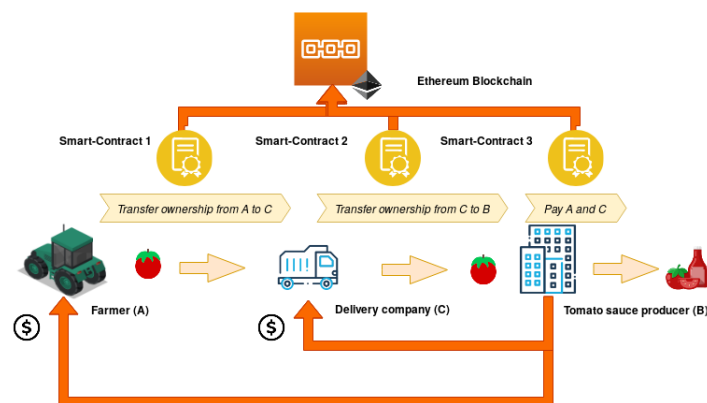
Ethereum Blockchain

Smart-Contract 1

Smart-Contract 2

Smart-Contract 3

Transfer ownership from A to C

Transfer ownership from C to B

Pay A and C

Farmer (A)

Delivery company (C)

Tomato sauce producer (B)

$

$